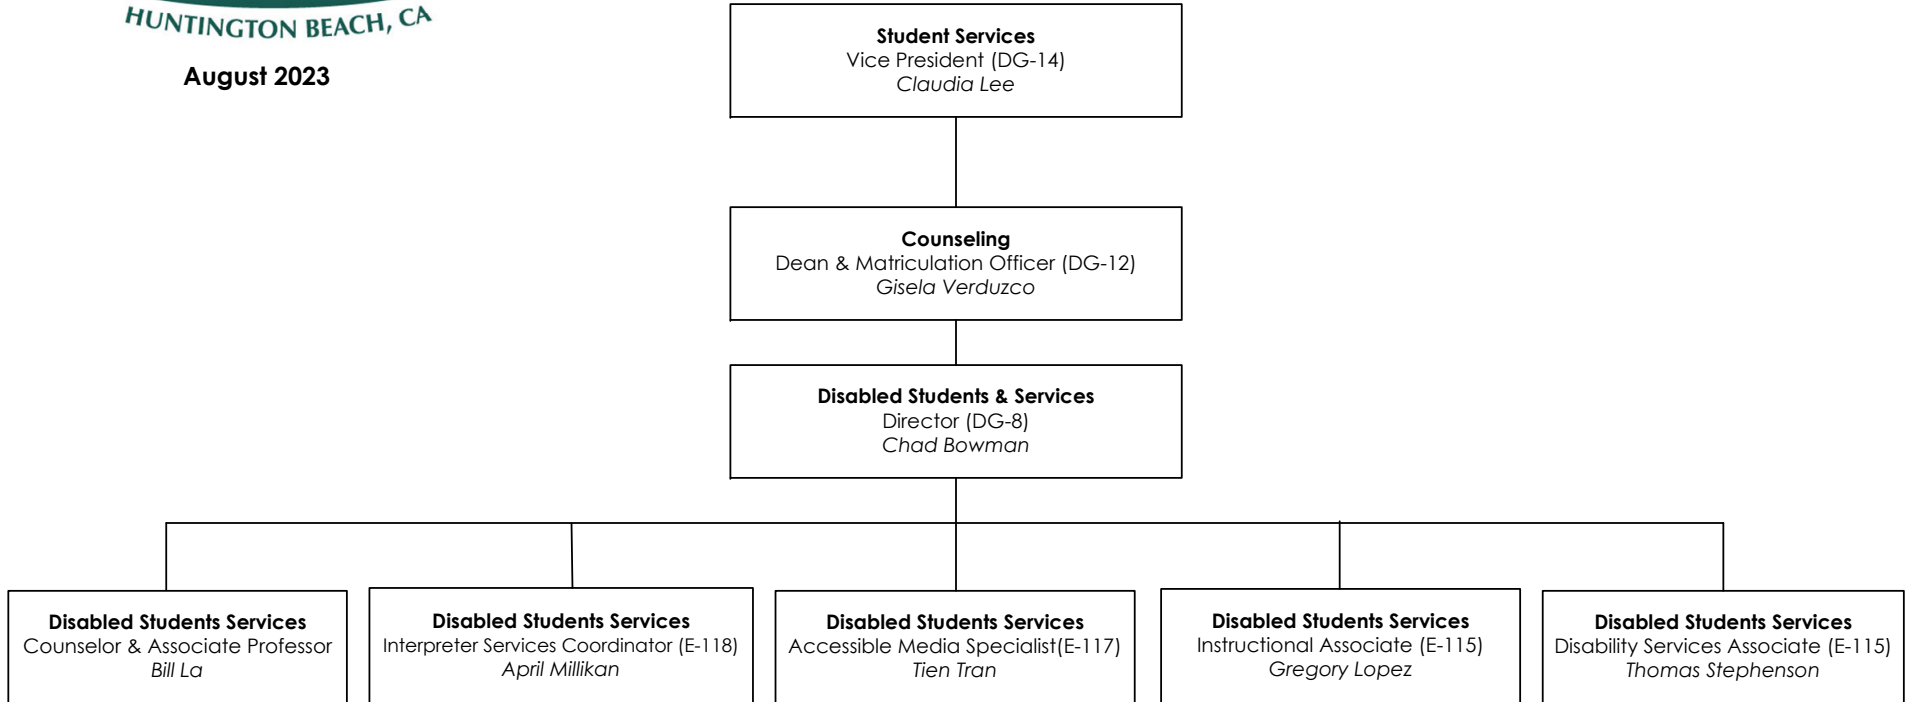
HUNTINGTON BEACH, CA

August 2023

Student Services
Vice President (DG-14)
Claudia Lee

Counseling
Dean & Matriculation Officer (DG-12)
Gisela Verduzco

Disabled Students & Services
Director (DG-8)
Chad Bowman

Disabled Students Services
Counselor & Associate Professor
Bill La

Disabled Students Services
Interpreter Services Coordinator (E-118)
April Millikan

Disabled Students Services
Accessible Media Specialist(E-117)
Tien Tran

Disabled Students Services
Instructional Associate (E-115)
Gregory Lopez

Disabled Students Services
Disability Services Associate (E-115)
Thomas Stephenson